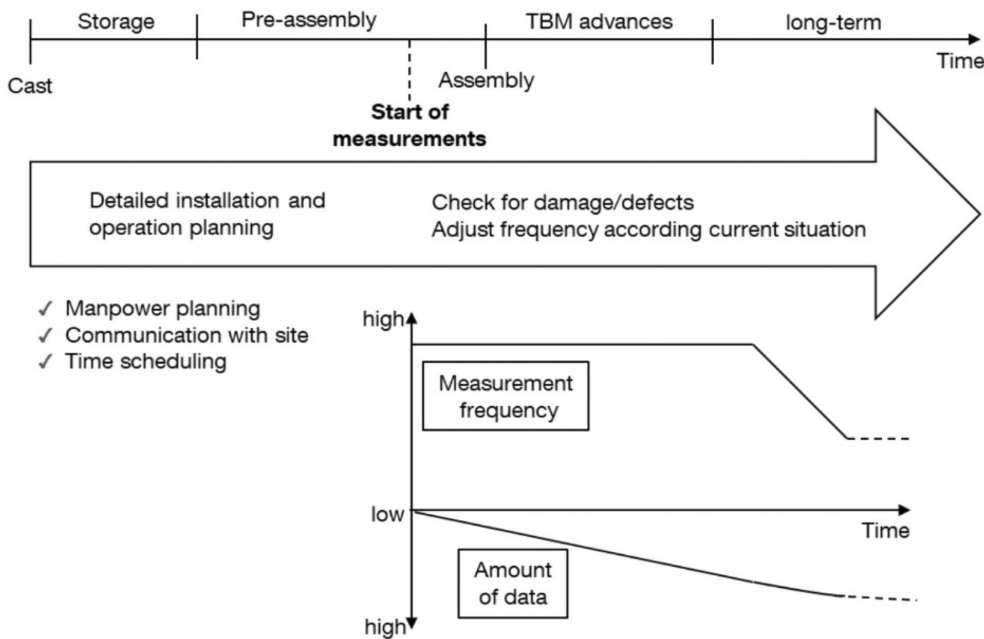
Storage

Pre-assembly

TBM advances

long-term

Time

Cast

Assembly

**Start of measurements**

Detailed installation and operation planning

Check for damage/defects
Adjust frequency according current situation

✓ Manpower planning
✓ Communication with site
✓ Time scheduling

high

Measurement frequency

low

Time

Amount of data

high